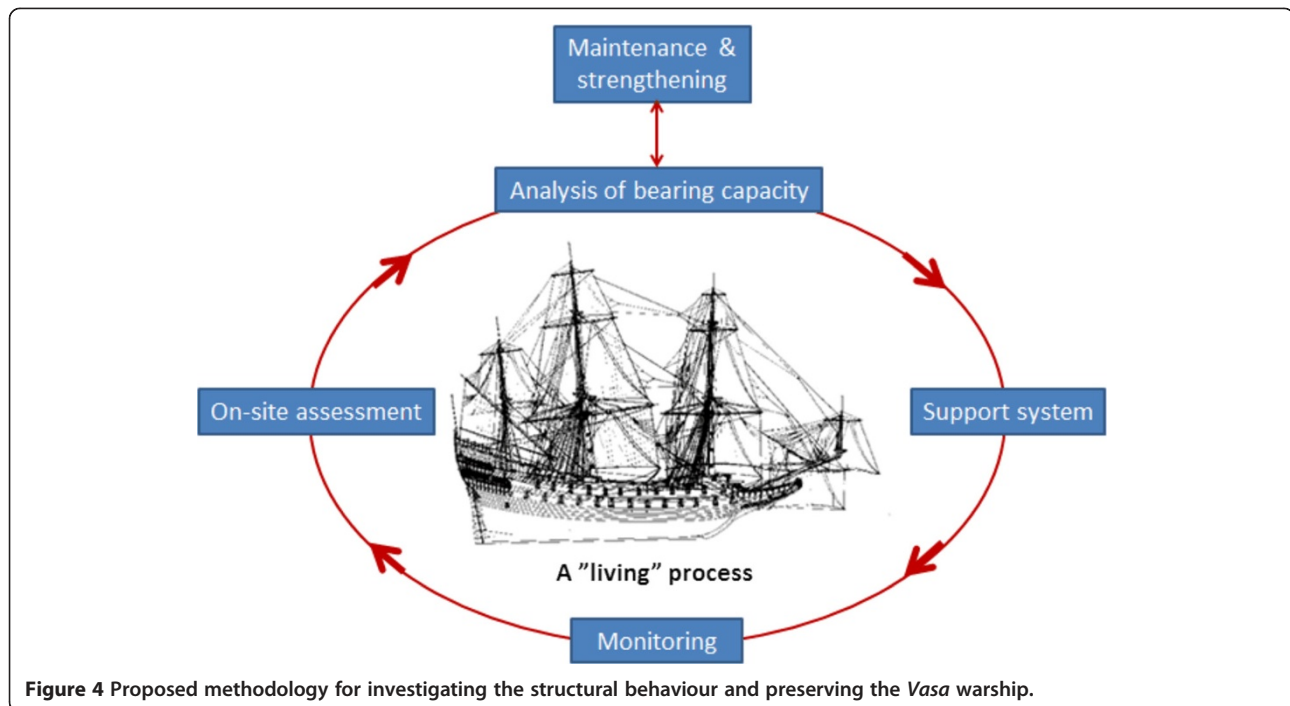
Maintenance & strengthening

Analysis of bearing capacity

On-site assessment

Support system

A ”living” process

Monitoring

**Figure 4** **Proposed methodology for investigating the structural behaviour and preserving the *Vasa* warship.**